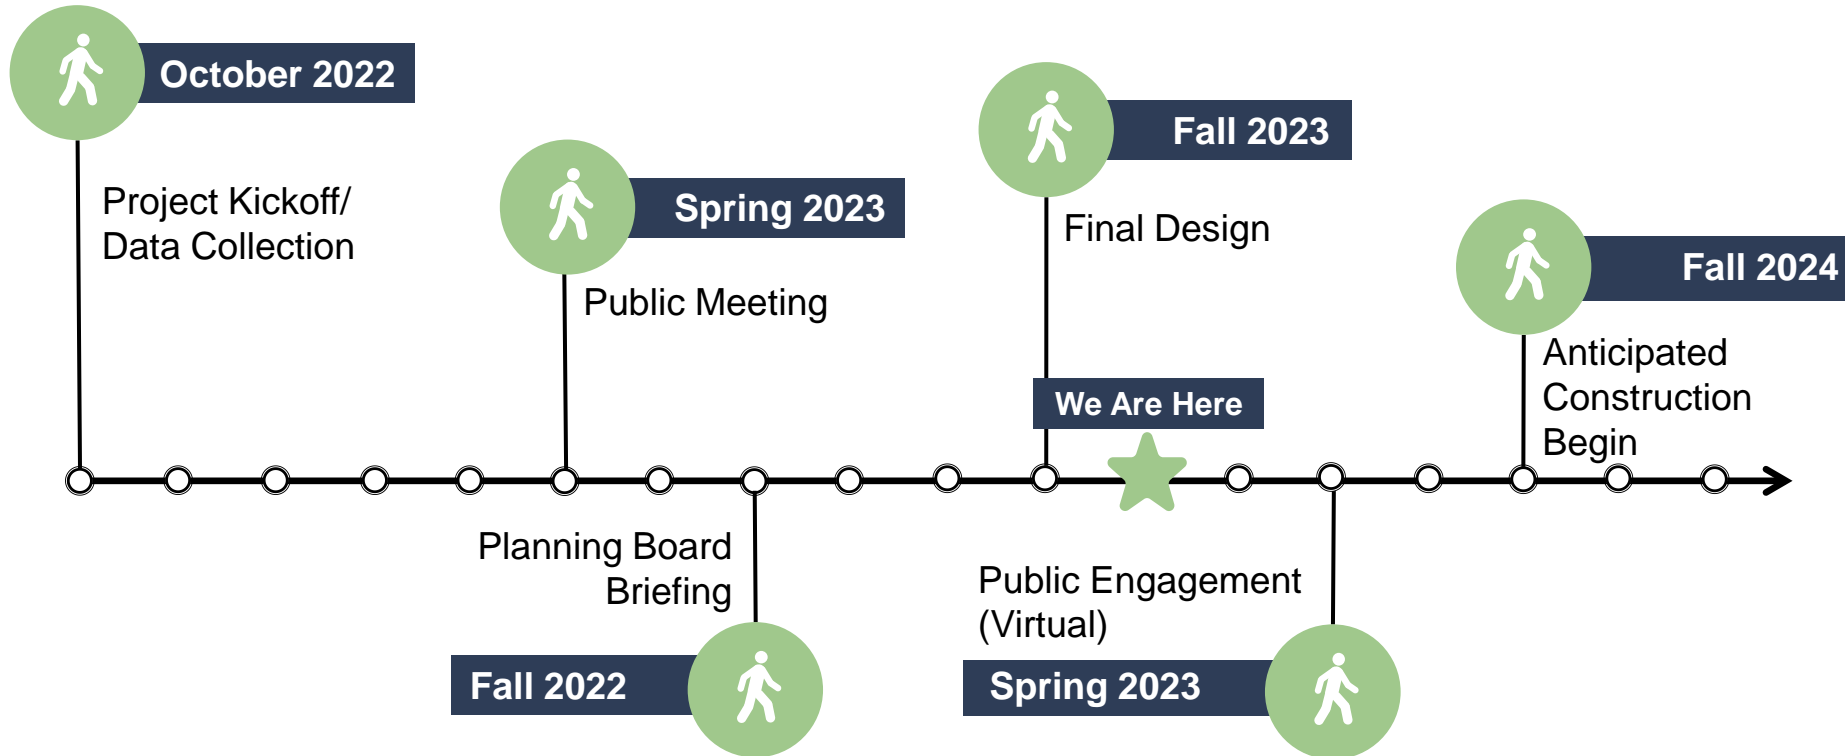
October 2022

Project Kickoff/ Data Collection

Spring 2023

Public Meeting

Fall 2023

Final Design

Fall 2024

Anticipated Construction Begin

We Are Here

Planning Board Briefing

Fall 2022

Public Engagement (Virtual)

Spring 2023